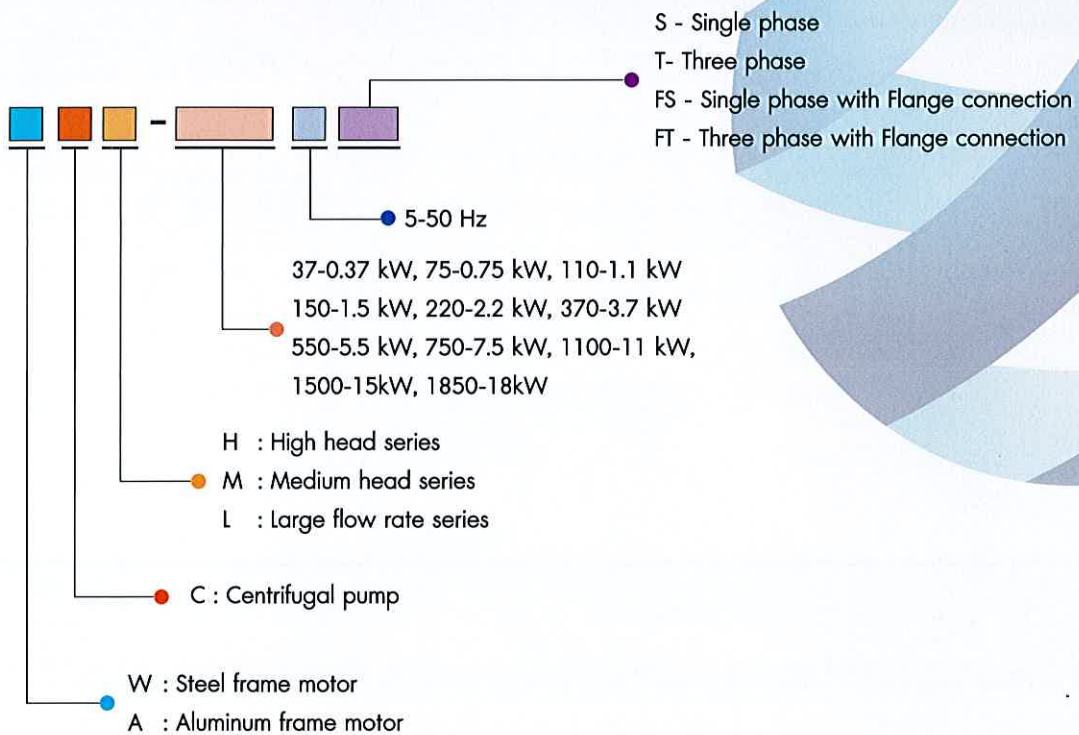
-

S - Single phase
T- Three phase
FS - Single phase with Flange connection
FT - Three phase with Flange connection

5-50 Hz

37-0.37 kW, 75-0.75 kW, 110-1.1 kW
150-1.5 kW, 220-2.2 kW, 370-3.7 kW
550-5.5 kW, 750-7.5 kW, 1100-11 kW,
1500-15kW, 1850-18kW

H : High head series
M : Medium head series
L : Large flow rate series

C : Centrifugal pump

W : Steel frame motor
A : Aluminum frame motor